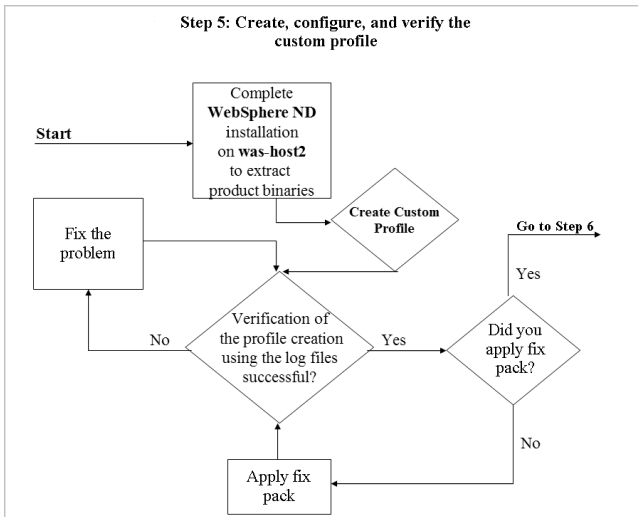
Step 5: Create, configure, and verify the custom profile

Start

Complete **WebSphere ND** installation on **was-host2** to extract product binaries

Create Custom Profile

Fix the problem

Go to Step 6

Yes

No

Verification of the profile creation using the log files successful?

Yes

Did you apply fix pack?

No

Apply fix pack